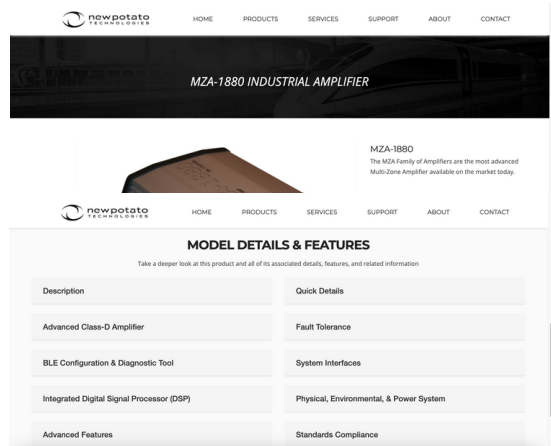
newpotato TECHNOLOGIES

HOME PRODUCTS SERVICES SUPPORT ABOUT CONTACT

MZA-1880 INDUSTRIAL AMPLIFIER

MZA-1880

The MZA Family of Amplifiers are the most advanced Multi-Zone Amplifier available on the market today.

newpotato TECHNOLOGIES

HOME PRODUCTS SERVICES SUPPORT ABOUT CONTACT

MODEL DETAILS & FEATURES

Take a deeper look at this product and all of its associated details, features, and related information

Description

Quick Details

Advanced Class-D Amplifier

Fault Tolerance

BLE Configuration & Diagnostic Tool

System Interfaces

Integrated Digital Signal Processor (DSP)

Physical, Environmental, & Power System

Advanced Features

Standards Compliance